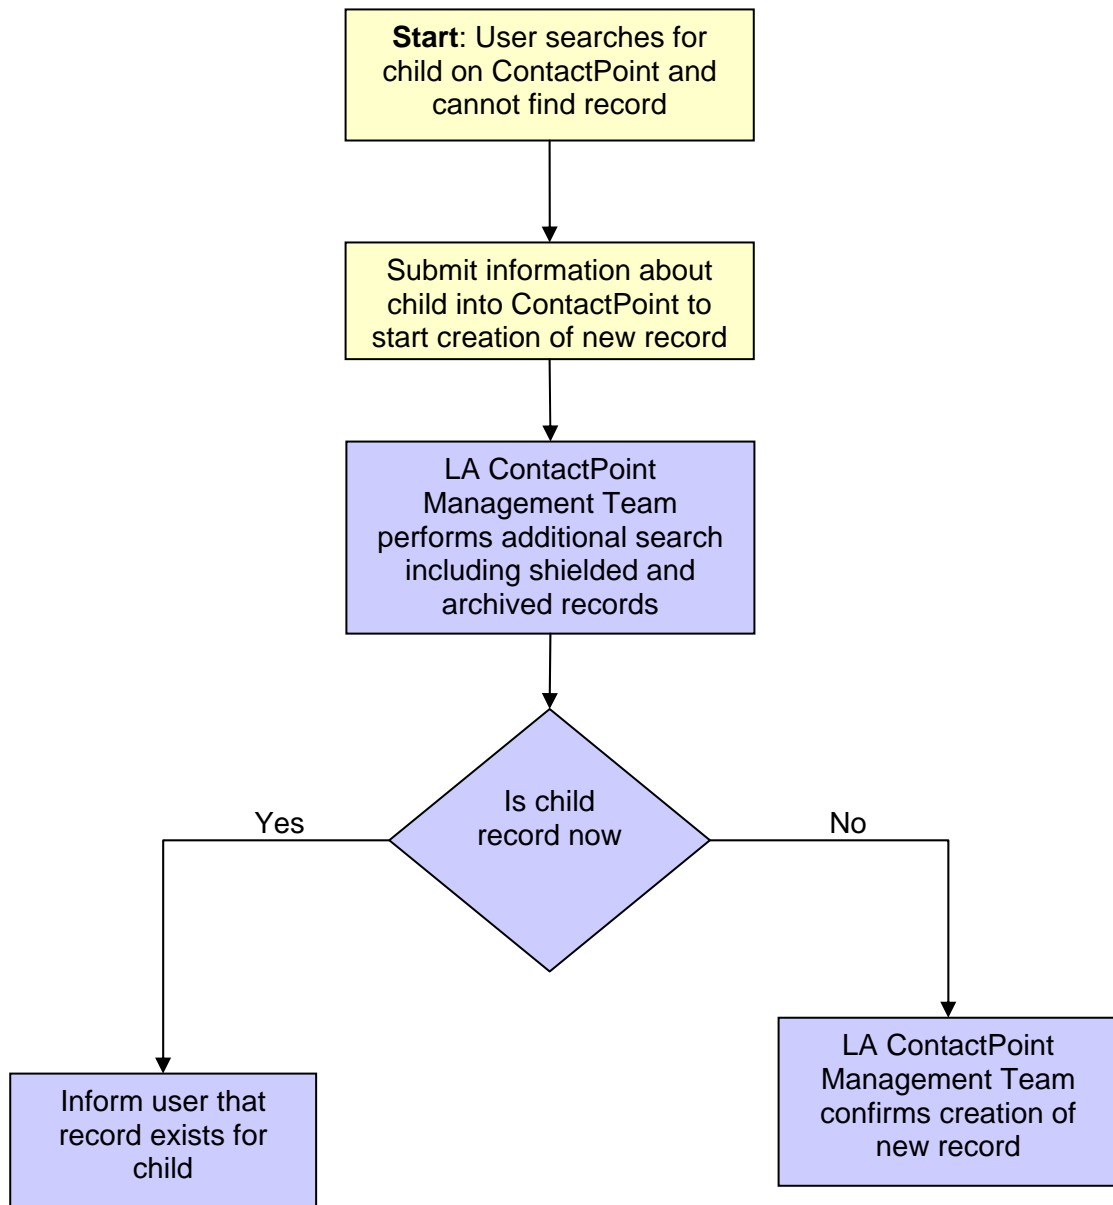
**Start**: User searches for child on ContactPoint and cannot find record

Submit information about child into ContactPoint to start creation of new record

LA ContactPoint Management Team performs additional search including shielded and archived records

Is child record now

Yes

No

Inform user that record exists for child

LA ContactPoint Management Team confirms creation of new record